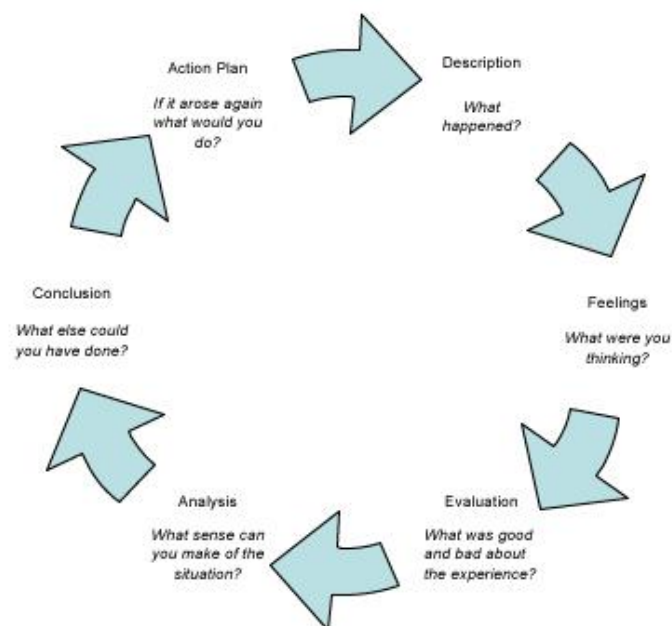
Action Plan

*If it arose again what would you do?*

Description

*What happened?*

Feelings

*What were you thinking?*

Evaluation

*What was good and bad about the experience?*

Analysis

*What sense can you make of the situation?*

Conclusion

*What else could you have done?*